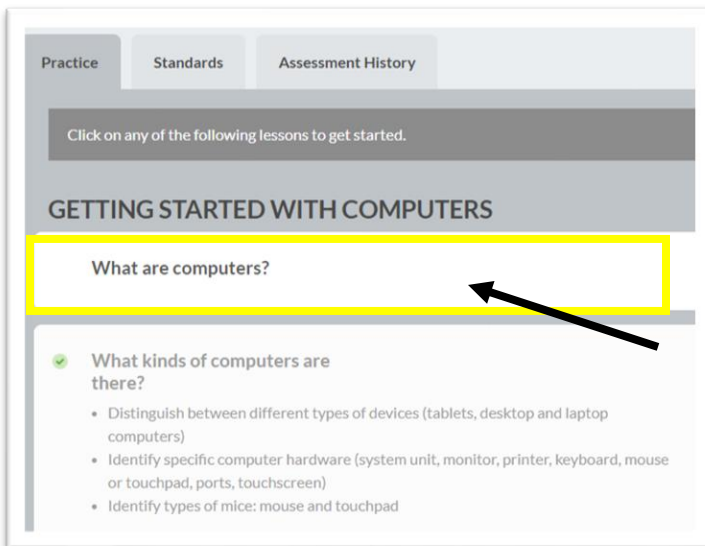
Practice

Standards

Assessment History

Click on any of the following lessons to get started.

GETTING STARTED WITH COMPUTERS

What are computers?

What kinds of computers are there?

- Distinguish between different types of devices (tablets, desktop and laptop computers)
- Identify specific computer hardware (system unit, monitor, printer, keyboard, mouse or touchpad, ports, touchscreen)
- Identify types of mice: mouse and touchpad